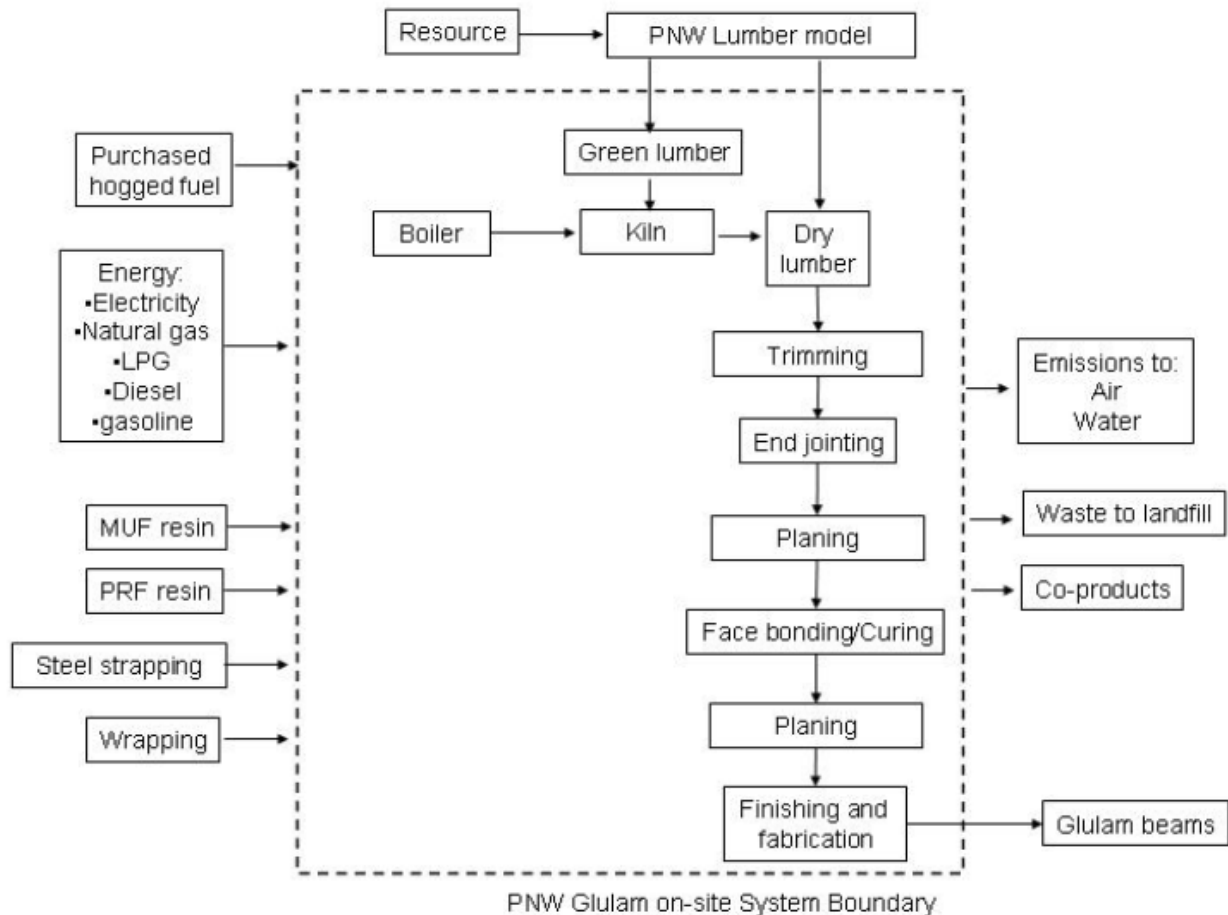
Resource

PNW Lumber model

Purchased hogged fuel

Green lumber

Boiler

Kiln

Dry lumber

Energy:
•Electricity
•Natural gas
•LPG
•Diesel
•gasoline

Trimming

Emissions to:
Air
Water

End jointing

MUF resin

Planing

Waste to landfill

PRF resin

Co-products

Face bonding/Curing

Steel strapping

Wrapping

Planing

Finishing and fabrication

Glulam beams

PNW Glulam on-site System Boundary